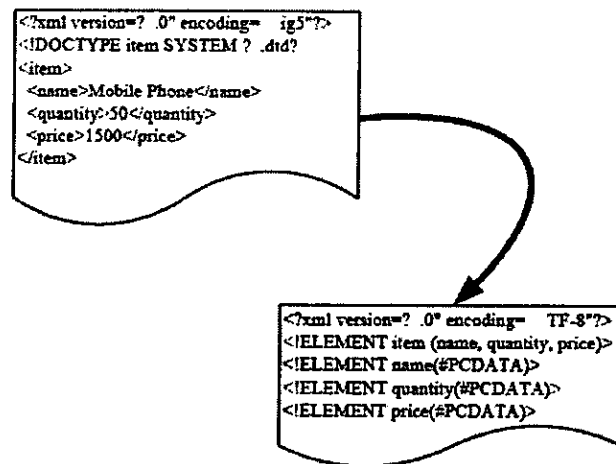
<?xml version=? .0" encoding= ig5"?>
<!DOCTYPE item SYSTEM ? .dtd?
<item>
<name>Mobile Phone</name>
<quantity>50</quantity>
<price>1500</price>
</item>

<?xml version=? .0" encoding= TF-8"?>
<!ELEMENT item (name, quantity, price)>
<!ELEMENT name(#PCDATA)>
<!ELEMENT quantity(#PCDATA)>
<!ELEMENT price(#PCDATA)>